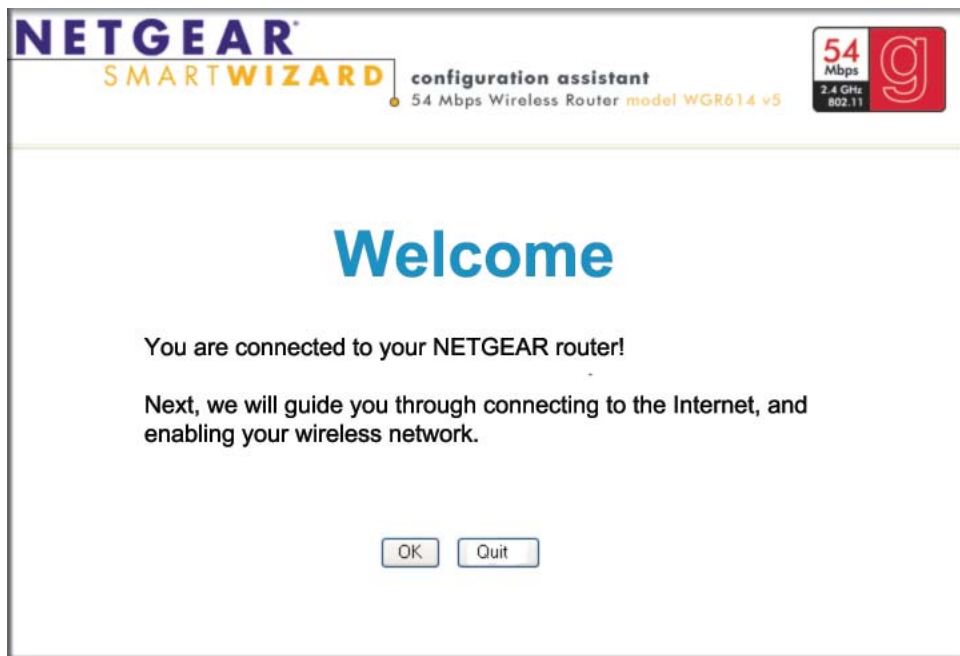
NETGEAR
SMARTWIZARD

configuration assistant
54 Mbps Wireless Router model WGR614 v5

54 Mbps 2.4 GHz 802.11 g

Welcome

You are connected to your NETGEAR router!

Next, we will guide you through connecting to the Internet, and enabling your wireless network.

OK Quit